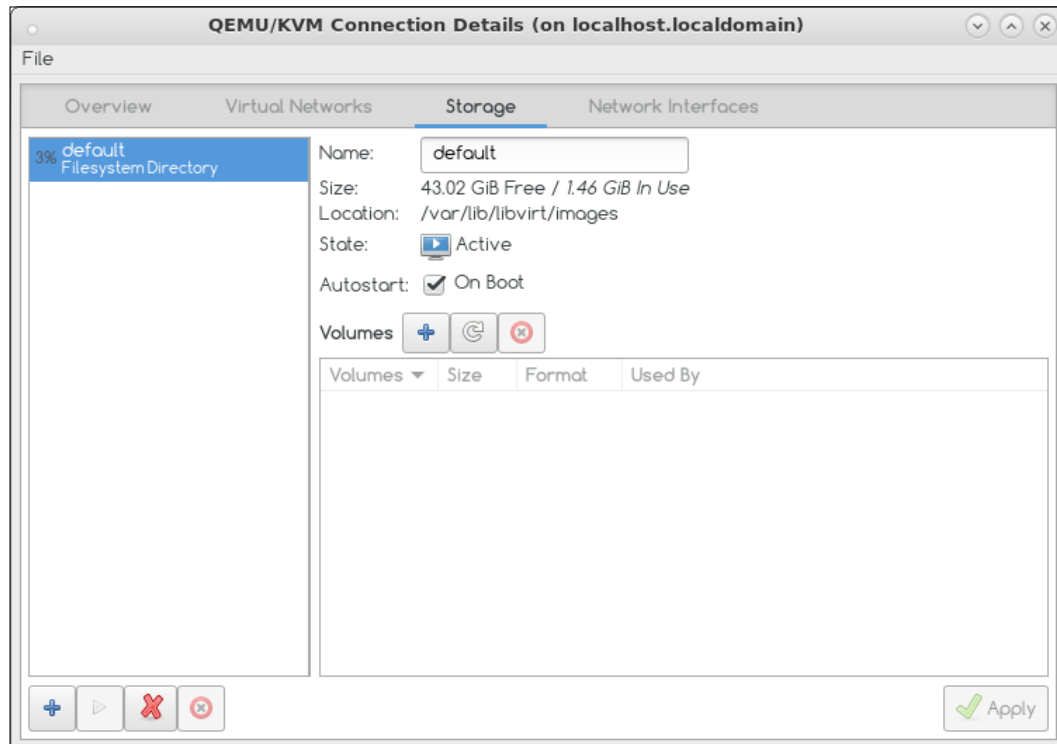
QEMU/KVM Connection Details (on localhost.localdomain)

File

Overview | Virtual Networks | Storage | Network Interfaces

3% default
Filesystem Directory

Name: default
Size: 43.02 GiB Free / 1.46 GiB In Use
Location: /var/lib/libvirt/images
State: Active
Autostart: On Boot

Volumes

| Volumes | Size | Format | Used By |
|---|---|---|---|

Apply